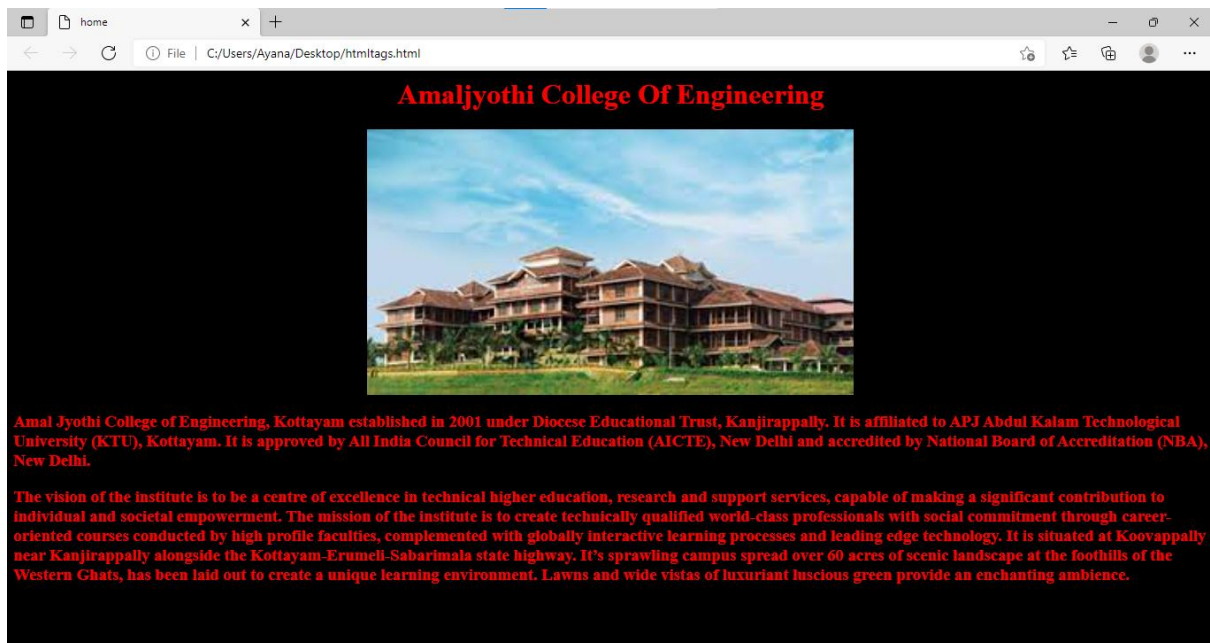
home
File | C:/Users/Ayana/Desktop/htmltags.html

Amaljyothi College Of Engineering

Amal Jyothi College of Engineering, Kottayam established in 2001 under Diocese Educational Trust, Kanjirappally. It is affiliated to APJ Abdul Kalam Technological University (KTU), Kottayam. It is approved by All India Council for Technical Education (AICTE), New Delhi and accredited by National Board of Accreditation (NBA), New Delhi.

The vision of the institute is to be a centre of excellence in technical higher education, research and support services, capable of making a significant contribution to individual and societal empowerment. The mission of the institute is to create technically qualified world-class professionals with social commitment through career-oriented courses conducted by high profile faculties, complemented with globally interactive learning processes and leading edge technology. It is situated at Koovappally near Kanjirappally alongside the Kottayam-Erumeli-Sabarimala state highway. It's sprawling campus spread over 60 acres of scenic landscape at the foothills of the Western Ghats, has been laid out to create a unique learning environment. Lawns and wide vistas of luxuriant luscious green provide an enchanting ambience.